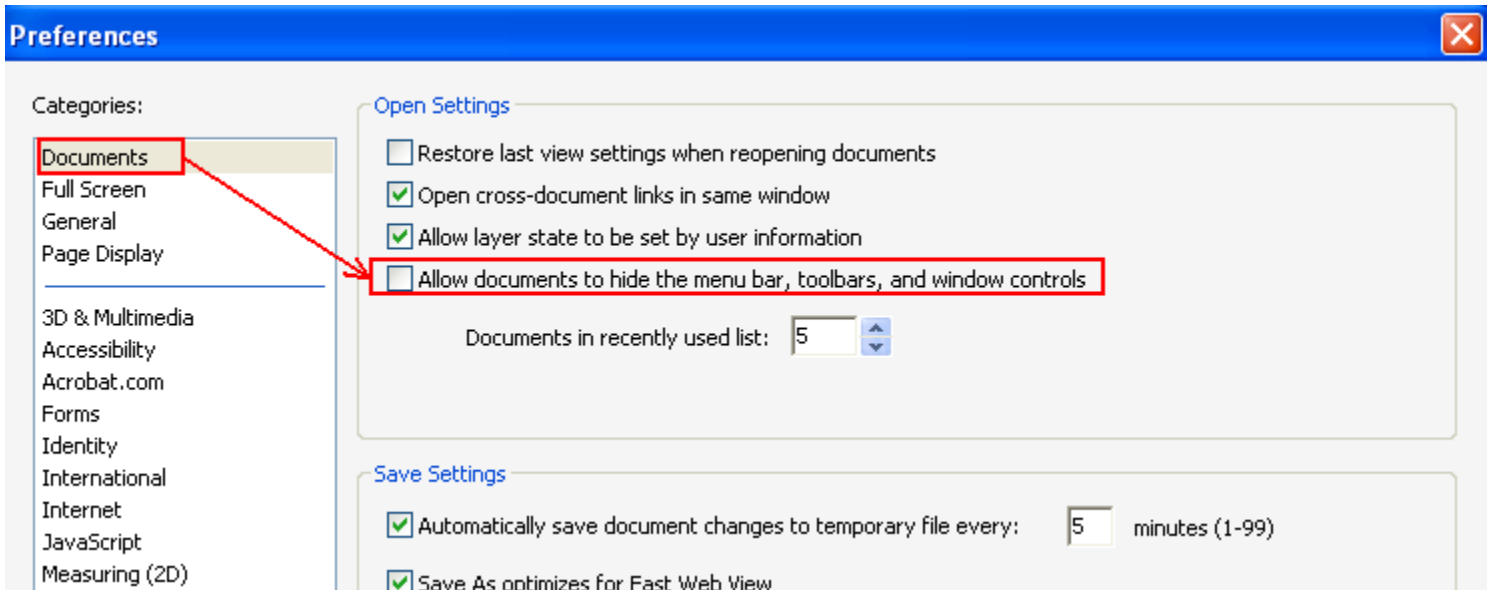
Preferences

Categories:

Documents
Full Screen
General
Page Display

3D & Multimedia
Accessibility
Acrobat.com
Forms
Identity
International
Internet
JavaScript
Measuring (2D)

Open Settings

Restore last view settings when reopening documents
Open cross-document links in same window
Allow layer state to be set by user information
Allow documents to hide the menu bar, toolbars, and window controls

Documents in recently used list: 5

Save Settings

Automatically save document changes to temporary file every: 5 minutes (1-99)
Save As optimizes for Fast Web View